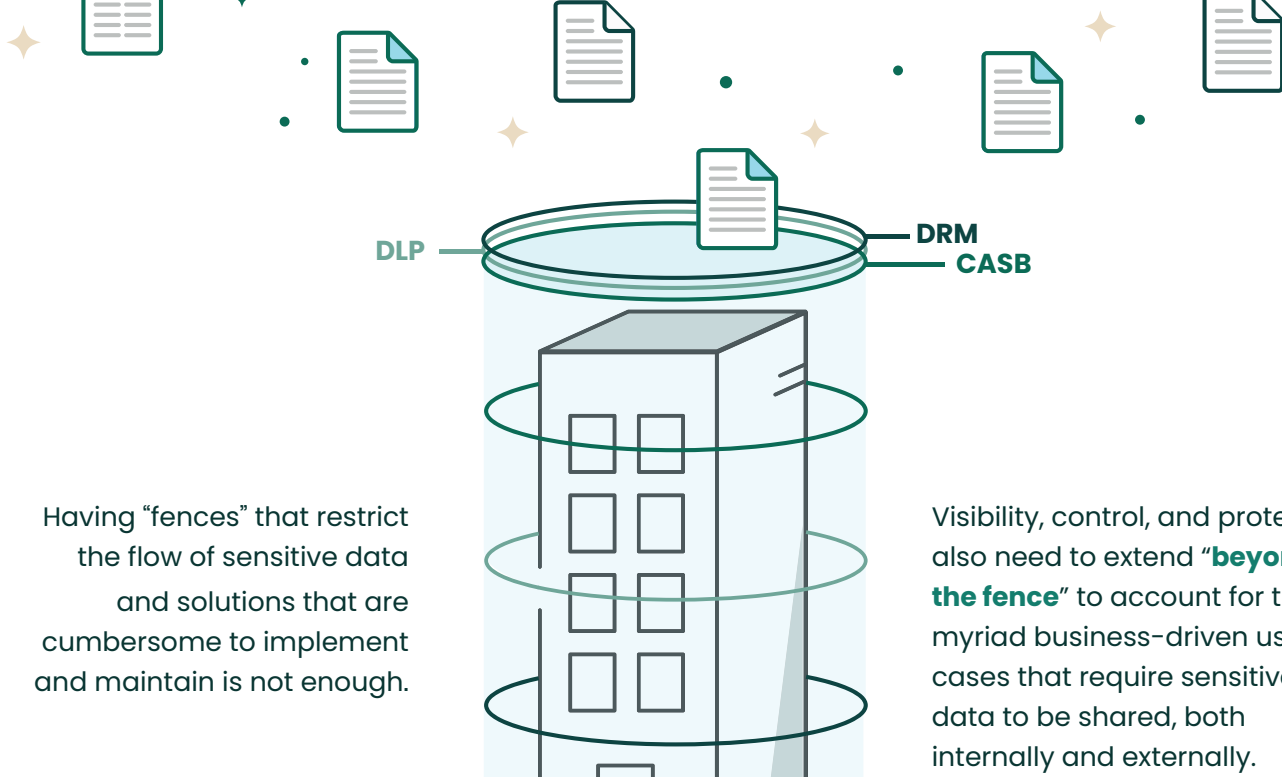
DLP

DRM

CASB

Having “fences” that restrict the flow of sensitive data and solutions that are cumbersome to implement and maintain is not enough.

Visibility, control, and prote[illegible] also need to extend “**beyo**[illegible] **the fence**” to account for t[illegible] myriad business-driven us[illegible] cases that require sensitiv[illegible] data to be shared, both internally and externally.